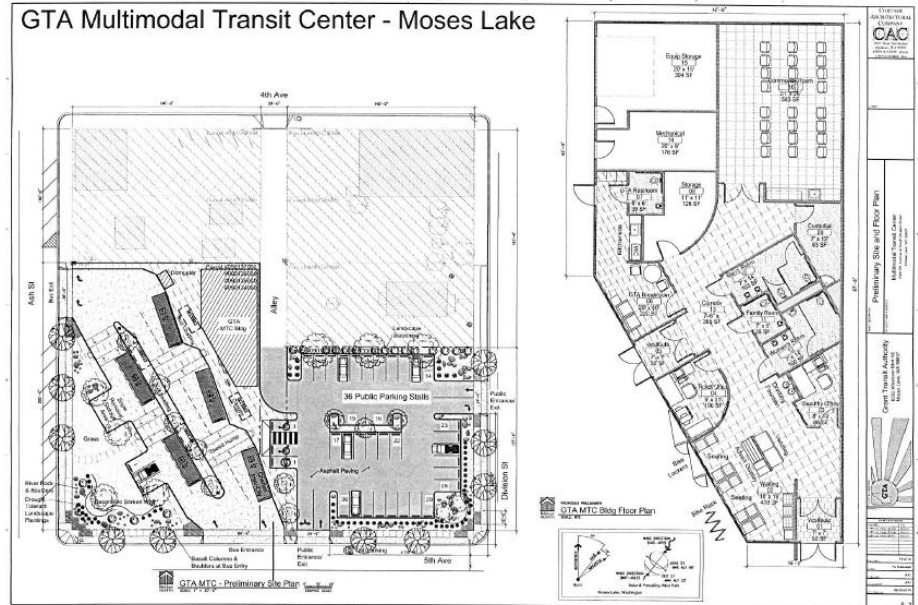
GTA Multimodal Transit Center - Moses Lake

4th Ave

Ash St

Alley

GTA MTC Bldg

Dumpster

Landscape Buffer

36 Public Parking Stalls

Public Entrance/ Exit

Asphalt Paving

Division St

Grass

River Rock & Boulders

Drought Tolerant Landscape Plantings

Decorative Screen Wall

Basalt Columns & Boulders at Bus Entry

Bus Entrance

Public Entrance/ Exit

5th Ave

GTA MTC - Preliminary Site Plan

Equip Storage 324 SF

Community Room 583 SF

Mechanical 176 SF

Storage 126 SF

Restroom

GTA Breakroom

Corridor

Family Room

Custodial

Vestibule

Ticket Office

Security Office

Seating

Waiting

Bike Rack

Vestibule

GTA MTC Bldg Floor Plan

Moses Lake, Washington

CAC

Preliminary Site and Floor Plan

Multimodal Transit Center

Grant Transit Authority

GTA